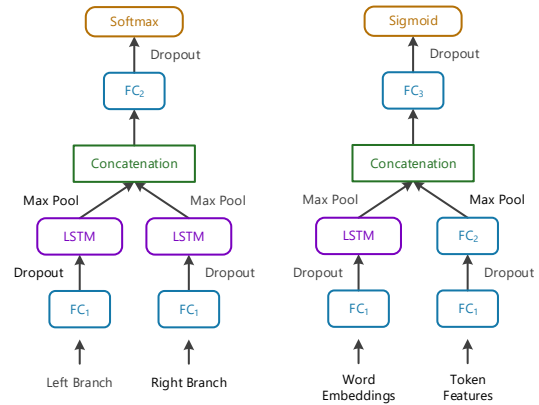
Softmax

Dropout

$FC_2$

Concatenation

Max Pool

Max Pool

LSTM

LSTM

Dropout

Dropout

$FC_1$

$FC_1$

Left Branch

Right Branch

Sigmoid

Dropout

$FC_3$

Concatenation

Max Pool

Max Pool

LSTM

$FC_2$

Dropout

Dropout

$FC_1$

$FC_1$

Word Embeddings

Token Features